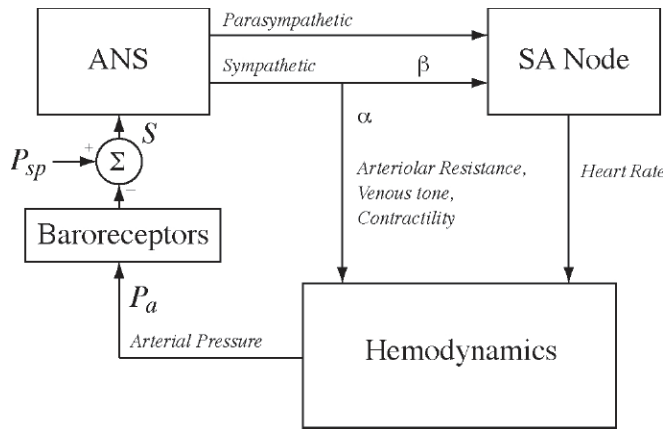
ANS

Parasympathetic

Sympathetic

$\beta$

SA Node

$\alpha$

$S$

$P_{sp}$

+

$\Sigma$

−

Baroreceptors

$P_a$

Arterial Resistance, Venous tone, Contractility

Heart Rate

Arterial Pressure

Hemodynamics